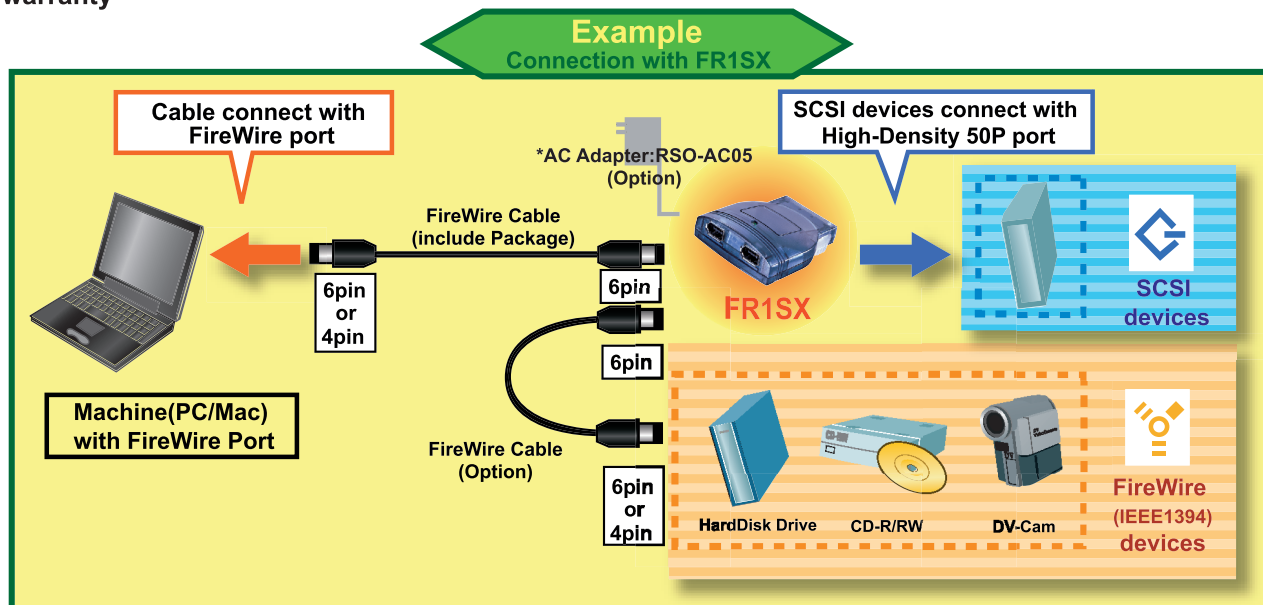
warranty

Example
Connection with FR1SX

Cable connect with FireWire port

*AC Adapter:RSO-AC05 (Option)

SCSI devices connect with High-Density 50P port

FireWire Cable (include Package)

6pin or 4pin

6pin

FR1SX

SCSI devices

6pin

Machine(PC/Mac) with FireWire Port

FireWire Cable (Option)

6pin or 4pin

HardDisk Drive

CD-R/RW

DV-Cam

FireWire (IEEE1394) devices